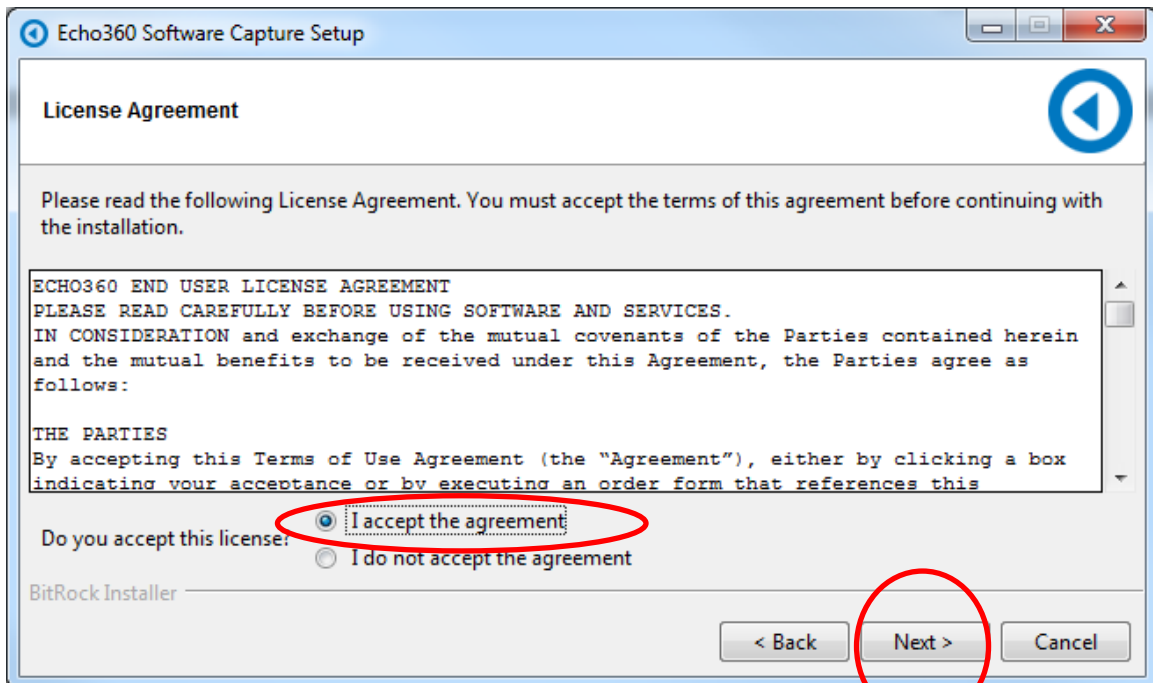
Echo360 Software Capture Setup

License Agreement

Please read the following License Agreement. You must accept the terms of this agreement before continuing with the installation.

ECHO360 END USER LICENSE AGREEMENT
PLEASE READ CAREFULLY BEFORE USING SOFTWARE AND SERVICES.
IN CONSIDERATION and exchange of the mutual covenants of the Parties contained herein and the mutual benefits to be received under this Agreement, the Parties agree as follows:

THE PARTIES
By accepting this Terms of Use Agreement (the "Agreement"), either by clicking a box indicating your acceptance or by executing an order form that references this

Do you accept this license?
I accept the agreement
I do not accept the agreement

BitRock Installer

< Back
Next >
Cancel